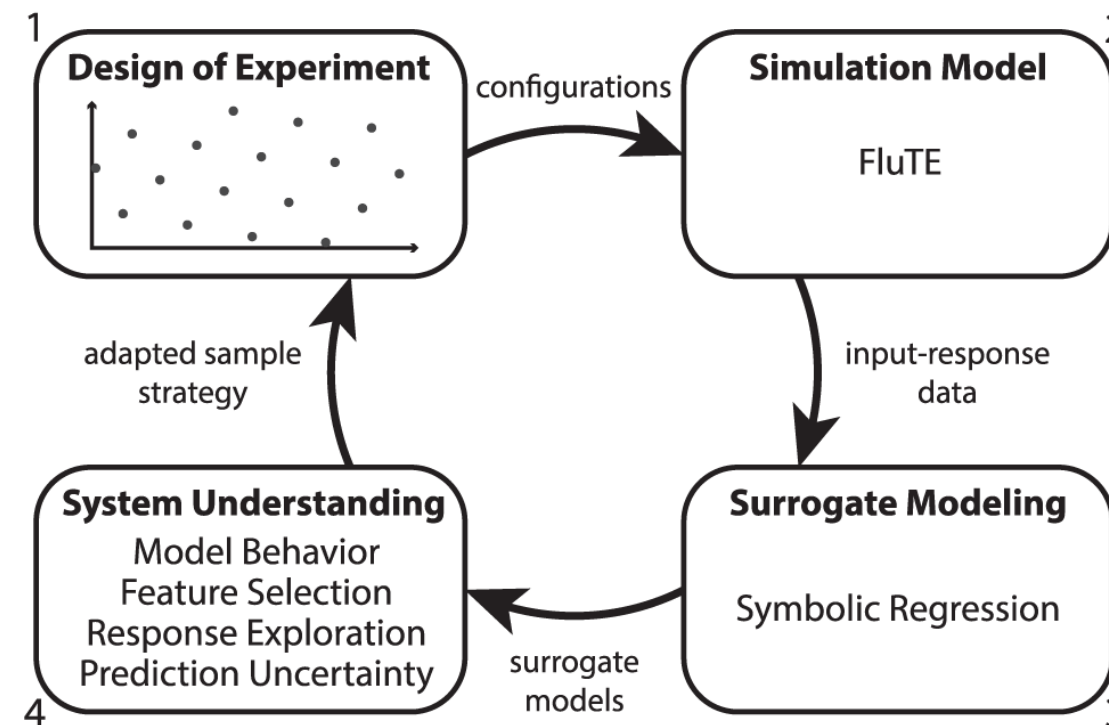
1

Design of Experiment

configurations

Simulation Model

FluTE

input-response data

Surrogate Modeling

Symbolic Regression

surrogate models

System Understanding

Model Behavior
Feature Selection
Response Exploration
Prediction Uncertainty

4

adapted sample strategy